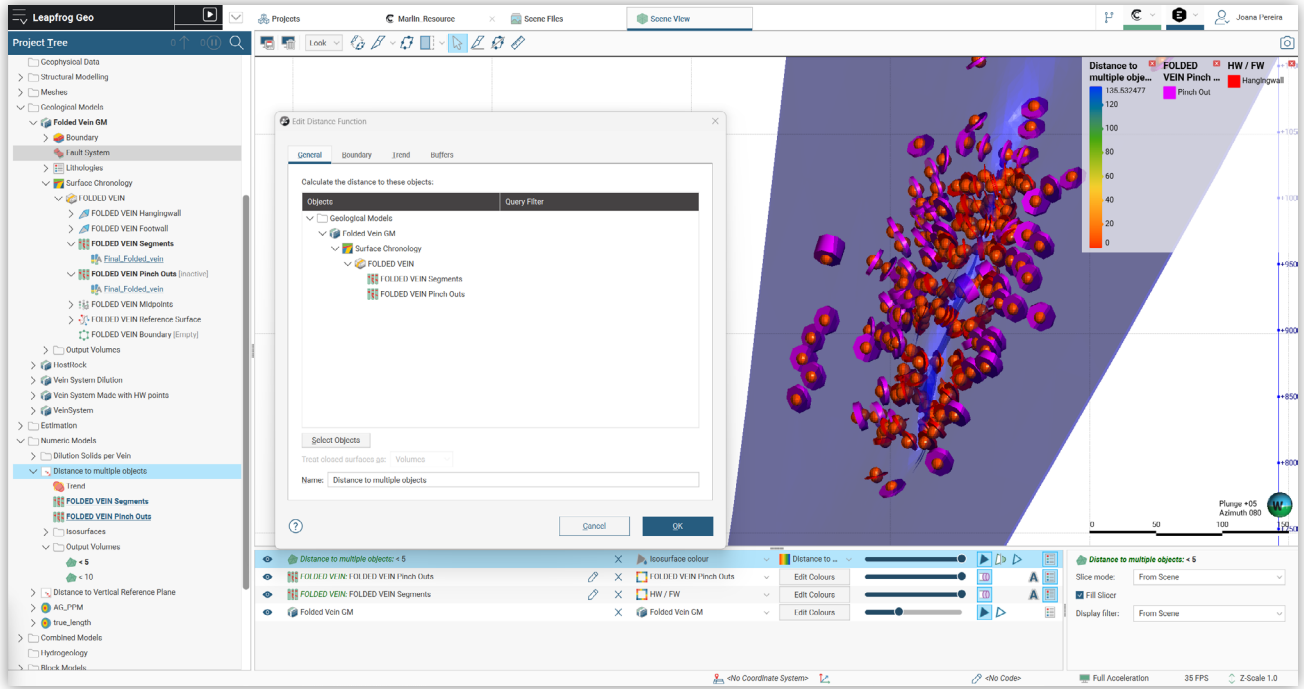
Leapfrog Geo

Projects | Marlin_Resource | Scene Files | Scene View

Joana Pereira

Project Tree

Geophysical Data
Structural Modelling
Meshes
Geological Models
Folded Vein GM
Boundary
Fault System
Lithologies
Surface Chronology
FOLDED VEIN
FOLDED VEIN Hangingwall
FOLDED VEIN Footwall
FOLDED VEIN Segments
Final_Folded_vein
FOLDED VEIN Pinch Outs [inactive]
Final_Folded_vein
FOLDED VEIN Midpoints
FOLDED VEIN Reference Surface
FOLDED VEIN Boundary [Empty]
Output Volumes
HostRock
Vein System Dilution
Vein System Made with HW points
VeinSystem
Estimation
Numeric Models
Dilution Solids per Vein
Distance to multiple objects
Trend
FOLDED VEIN Segments
FOLDED VEIN Pinch Outs
Isosurfaces
Output Volumes
< 5
< 10
Distance to Vertical Reference Plane
AG_PPM
true_length
Combined Models
Hydrogeology
Block Models

Look

Edit Distance Function

General | Boundary | Trend | Buffers

Calculate the distance to these objects:

| Objects | Query Filter |
|---|---|
| Geological Models | |
| Folded Vein GM | |
| Surface Chronology | |
| FOLDED VEIN | |
| FOLDED VEIN Segments | |
| FOLDED VEIN Pinch Outs | |

Select Objects

Treat closed surfaces as: Volumes

Name: Distance to multiple objects

Cancel | OK

Distance to multiple obje...
135.532477
120
100
80
60
40
20
0

FOLDED VEIN Pinch ...
Pinch Out

HW / FW
Hangingwall

Plunge +05
Azimuth 080

0 50 100 150

Distance to multiple objects: < 5 | Isosurface colour | Distance to ...
FOLDED VEIN: FOLDED VEIN Pinch Outs | FOLDED VEIN Pinch Outs | Edit Colours
FOLDED VEIN: FOLDED VEIN Segments | HW / FW | Edit Colours
Folded Vein GM | Folded Vein GM | Edit Colours

Distance to multiple objects: < 5
Slice mode: From Scene
Fill Slicer
Display filter: From Scene

<No Coordinate System> | <No Code> | Full Acceleration | 35 FPS | Z-Scale 1.0